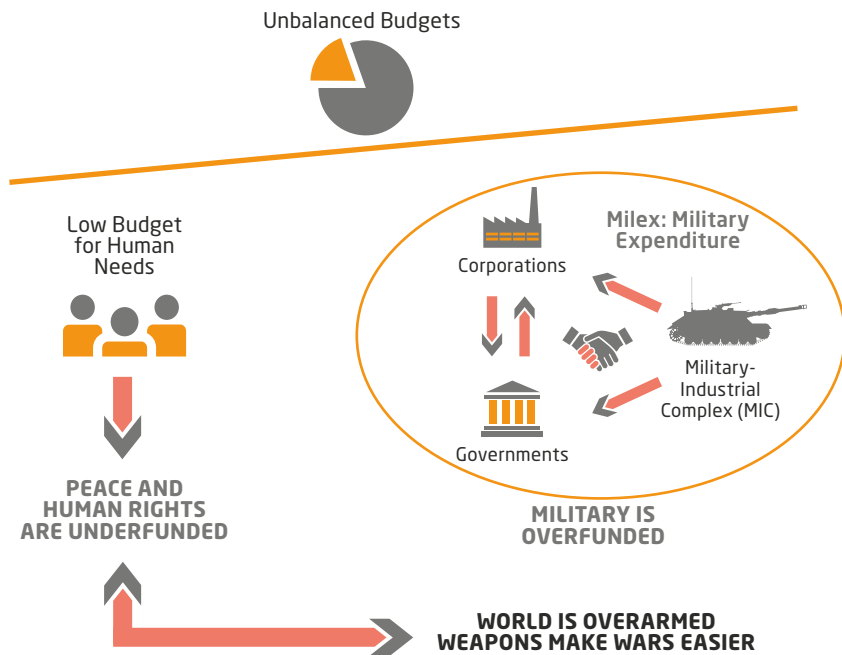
Unbalanced Budgets

Low Budget for Human Needs

Milex: Military Expenditure

Corporations

Military-Industrial Complex (MIC)

Governments

PEACE AND HUMAN RIGHTS ARE UNDERFUNDED

MILITARY IS OVERFUNDED

WORLD IS OVERARMED
WEAPONS MAKE WARS EASIER